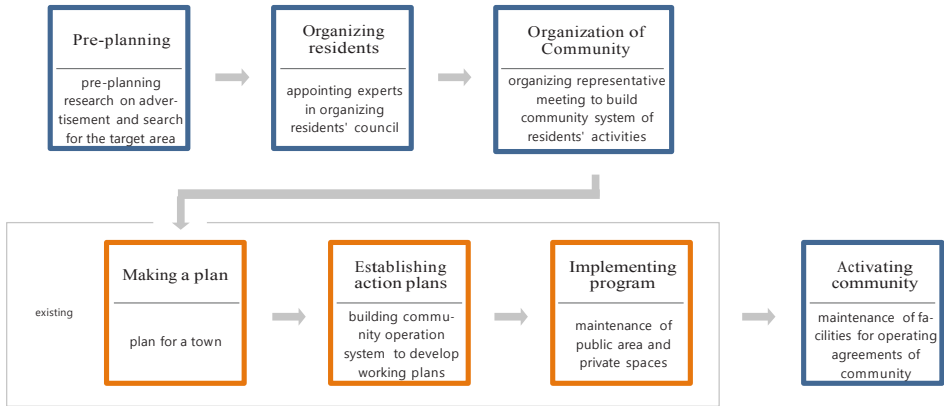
Pre-planning

pre-planning research on advertisement and search for the target area

Organizing residents

appointing experts in organizing residents' council

Organization of Community

organizing representative meeting to build community system of residents' activities

existing

Making a plan

plan for a town

Establishing action plans

building community operation system to develop working plans

Implementing program

maintenance of public area and private spaces

Activating community

maintenance of facilities for operating agreements of community